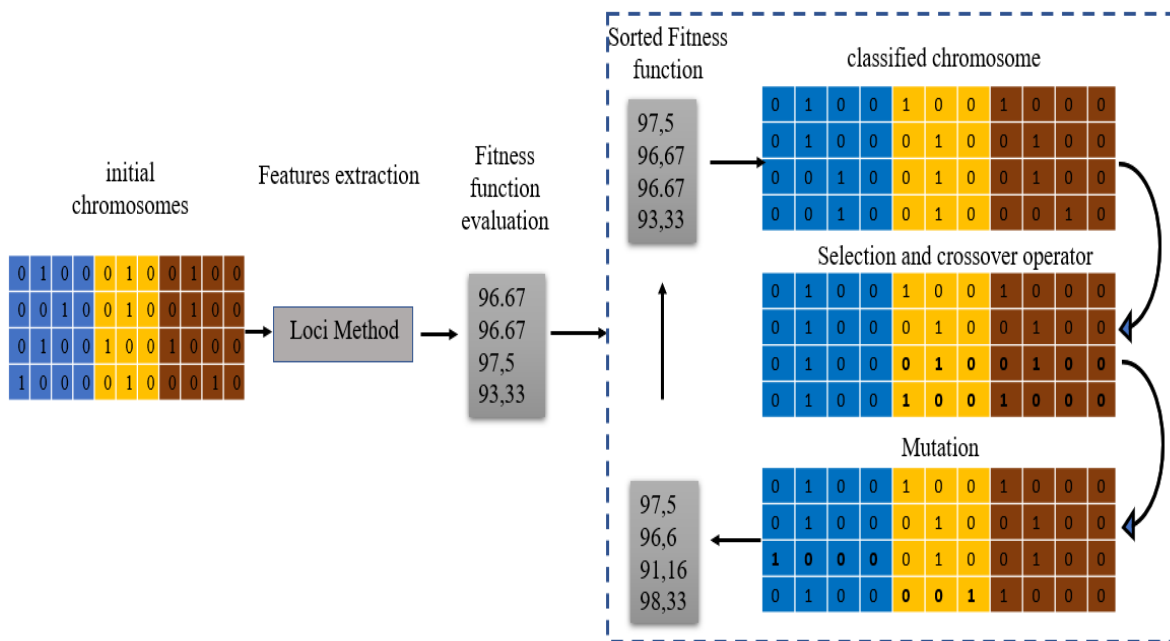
initial chromosomes

| 0 | 1 | 0 | 0 | 0 | 1 | 0 | 0 | 1 | 0 | 0 |
|---|---|---|---|---|---|---|---|---|---|---|
| 0 | 0 | 1 | 0 | 0 | 1 | 0 | 0 | 1 | 0 | 0 |
| 0 | 1 | 0 | 0 | 1 | 0 | 0 | 1 | 0 | 0 | 0 |
| 1 | 0 | 0 | 0 | 0 | 1 | 0 | 0 | 0 | 1 | 0 |

Features extraction

Loci Method

Fitness function evaluation

96.67
96.67
97,5
93,33

Sorted Fitness function

97,5
96,67
96.67
93,33

classified chromosome

| 0 | 1 | 0 | 0 | 1 | 0 | 0 | 1 | 0 | 0 | 0 |
|---|---|---|---|---|---|---|---|---|---|---|
| 0 | 1 | 0 | 0 | 0 | 1 | 0 | 0 | 1 | 0 | 0 |
| 0 | 0 | 1 | 0 | 0 | 1 | 0 | 0 | 1 | 0 | 0 |
| 0 | 0 | 1 | 0 | 0 | 1 | 0 | 0 | 0 | 1 | 0 |

Selection and crossover operator

| 0 | 1 | 0 | 0 | 1 | 0 | 0 | 1 | 0 | 0 | 0 |
|---|---|---|---|---|---|---|---|---|---|---|
| 0 | 1 | 0 | 0 | 0 | 1 | 0 | 0 | 1 | 0 | 0 |
| 0 | 1 | 0 | 0 | 0 | 1 | 0 | 0 | 1 | 0 | 0 |
| 0 | 1 | 0 | 0 | 1 | 0 | 0 | 1 | 0 | 0 | 0 |

Mutation

| 0 | 1 | 0 | 0 | 1 | 0 | 0 | 1 | 0 | 0 | 0 |
|---|---|---|---|---|---|---|---|---|---|---|
| 0 | 1 | 0 | 0 | 0 | 1 | 0 | 0 | 1 | 0 | 0 |
| 1 | 0 | 0 | 0 | 0 | 1 | 0 | 0 | 1 | 0 | 0 |
| 0 | 1 | 0 | 0 | 0 | 0 | 1 | 1 | 0 | 0 | 0 |

97,5
96,6
91,16
98,33